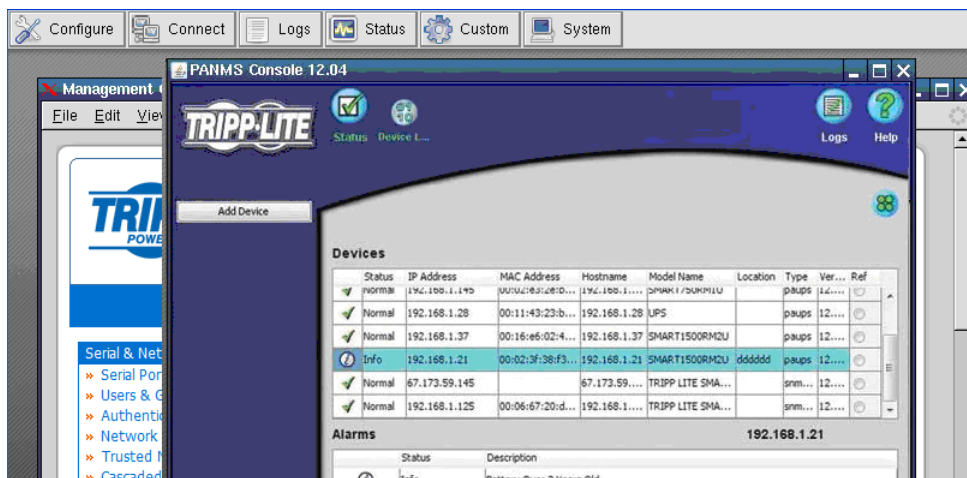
Configure Connect Logs Status Custom System

Management C

File Edit View

TRIP POWE

Serial & Net
» Serial Por
» Users & G
» Authentic
» Network
» Trusted N
» Cascaded

PANMS Console 12.04

TRIPP·LITE

Status Device L...

Logs Help

Add Device

Devices

| | Status | IP Address | MAC Address | Hostname | Model Name | Location | Type | Ver... | Ref |
|---|---|---|---|---|---|---|---|---|---|
| | Normal | 192.168.1.145 | 00:02:e3:2e:b... | 192.168.1.... | SMART750RM1U | | paups | 12.... | |
| | Normal | 192.168.1.28 | 00:11:43:23:b... | 192.168.1.28 | UPS | | paups | 12.... | |
| | Normal | 192.168.1.37 | 00:16:e6:02:4... | 192.168.1.37 | SMART1500RM2U | | paups | 12.... | |
| | Info | 192.168.1.21 | 00:02:3f:38:f3... | 192.168.1.21 | SMART1500RM2U | dddddd | paups | 12.... | |
| | Normal | 67.173.59.145 | | 67.173.59.... | TRIPP LITE SMA... | | snm... | 12.... | |
| | Normal | 192.168.1.125 | 00:06:67:20:d... | 192.168.1.... | TRIPP LITE SMA... | | snm... | 12.... | |

Alarms 192.168.1.21

Status Description

Info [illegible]